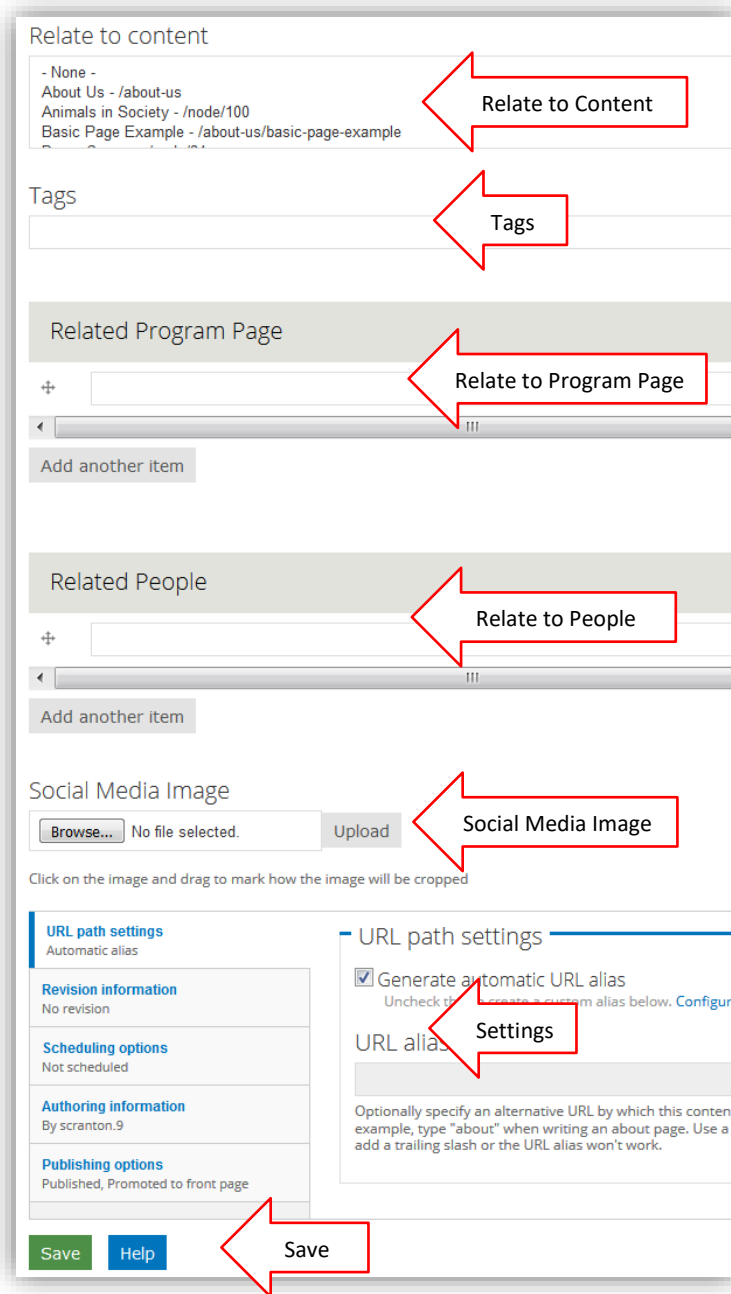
Relate to content

- None -
About Us - /about-us
Animals in Society - /node/100
Basic Page Example - /about-us/basic-page-example
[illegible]

Relate to Content

Tags

Tags

Related Program Page

Relate to Program Page

Add another item

Related People

Relate to People

Add another item

Social Media Image

Browse... No file selected. Upload

Social Media Image

Click on the image and drag to mark how the image will be cropped

URL path settings
Automatic alias

Revision information
No revision

Scheduling options
Not scheduled

Authoring information
By scranton.9

Publishing options
Published, Promoted to front page

URL path settings

Generate a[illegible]tomatic URL alias

Uncheck th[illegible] create a custom alias below. Configu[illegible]

Settings

URL alia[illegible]

Optionally specify an alternative URL by which this conten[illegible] example, type "about" when writing an about page. Use a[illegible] add a trailing slash or the URL alias won't work.

Save Help

Save